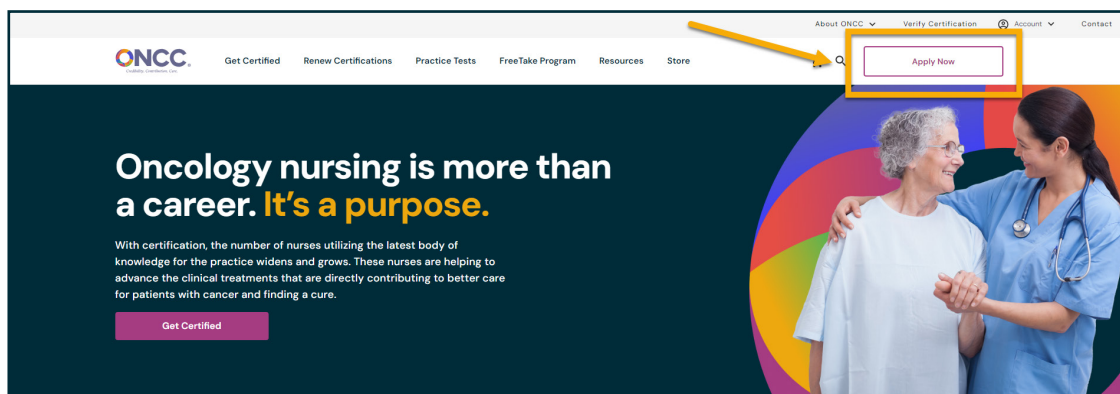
About ONCC Verify Certification Account Contact

ONCC. Credibility. Commitment. Care.

Get Certified Renew Certifications Practice Tests FreeTake Program Resources Store

Apply Now

Oncology nursing is more than a career. It's a purpose.

With certification, the number of nurses utilizing the latest body of knowledge for the practice widens and grows. These nurses are helping to advance the clinical treatments that are directly contributing to better care for patients with cancer and finding a cure.

Get Certified